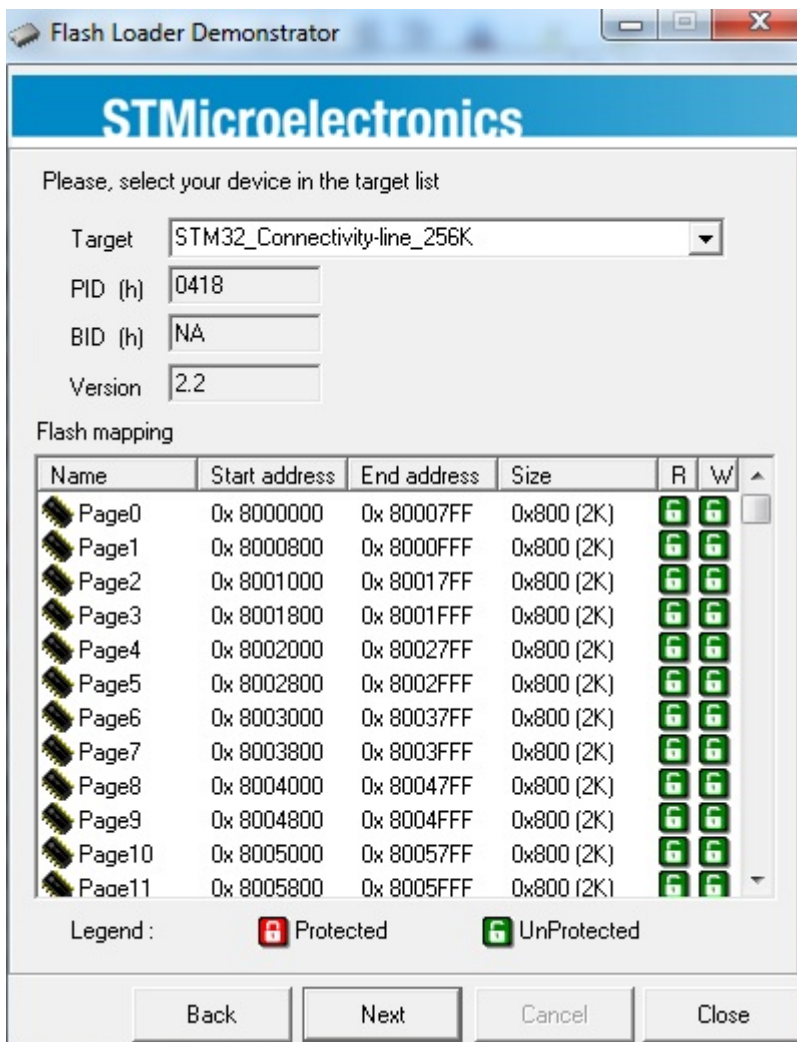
Flash Loader Demonstrator

STMicroelectronics

Please, select your device in the target list

Target STM32_Connectivity-line_256K

PID (h) 0418

BID (h) NA

Version 2.2

Flash mapping

| Name | Start address | End address | Size | R | W |
|---|---|---|---|---|---|
| Page0 | 0x 8000000 | 0x 80007FF | 0x800 (2K) | | |
| Page1 | 0x 8000800 | 0x 8000FFF | 0x800 (2K) | | |
| Page2 | 0x 8001000 | 0x 80017FF | 0x800 (2K) | | |
| Page3 | 0x 8001800 | 0x 8001FFF | 0x800 (2K) | | |
| Page4 | 0x 8002000 | 0x 80027FF | 0x800 (2K) | | |
| Page5 | 0x 8002800 | 0x 8002FFF | 0x800 (2K) | | |
| Page6 | 0x 8003000 | 0x 80037FF | 0x800 (2K) | | |
| Page7 | 0x 8003800 | 0x 8003FFF | 0x800 (2K) | | |
| Page8 | 0x 8004000 | 0x 80047FF | 0x800 (2K) | | |
| Page9 | 0x 8004800 | 0x 8004FFF | 0x800 (2K) | | |
| Page10 | 0x 8005000 | 0x 80057FF | 0x800 (2K) | | |
| Page11 | 0x 8005800 | 0x 8005FFF | 0x800 (2K) | | |

Legend : Protected UnProtected

Back Next Cancel Close